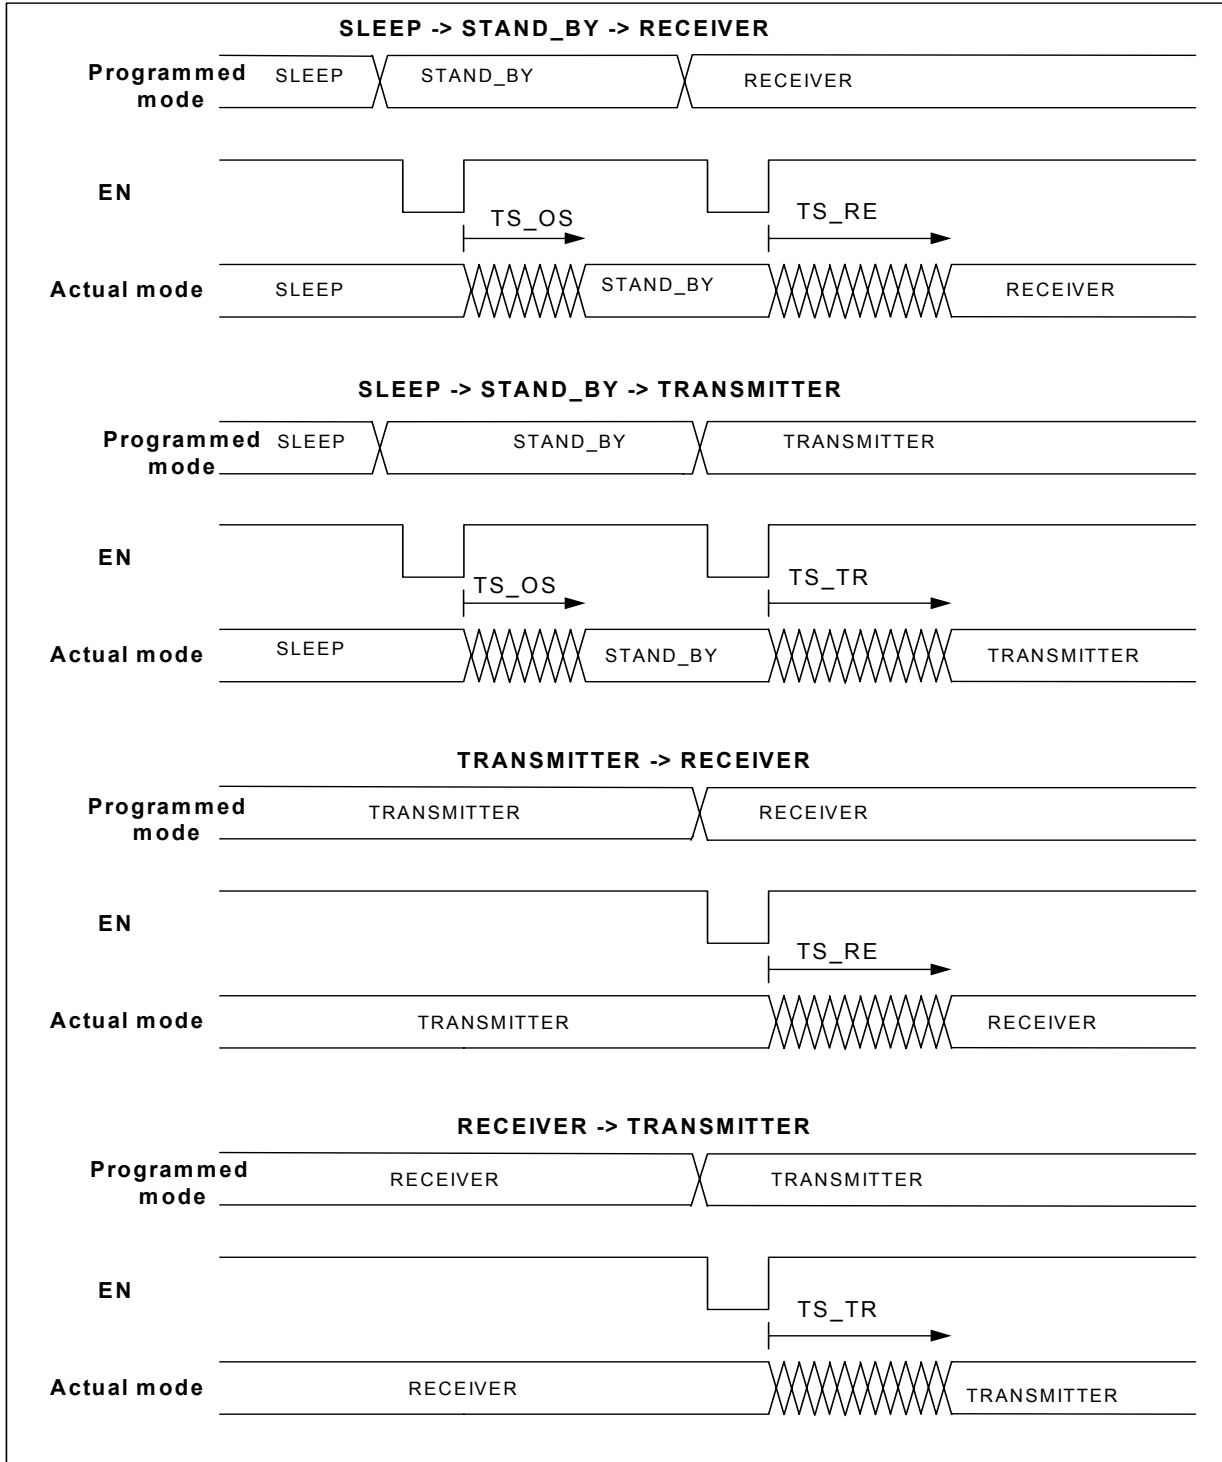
SLEEP -> STAND_BY -> RECEIVER

Programmed mode SLEEP STAND_BY RECEIVER

EN

TS_OS

TS_RE

Actual mode SLEEP STAND_BY RECEIVER

SLEEP -> STAND_BY -> TRANSMITTER

Programmed mode SLEEP STAND_BY TRANSMITTER

EN

TS_OS

TS_TR

Actual mode SLEEP STAND_BY TRANSMITTER

TRANSMITTER -> RECEIVER

Programmed mode TRANSMITTER RECEIVER

EN

TS_RE

Actual mode TRANSMITTER RECEIVER

RECEIVER -> TRANSMITTER

Programmed mode RECEIVER TRANSMITTER

EN

TS_TR

Actual mode RECEIVER TRANSMITTER